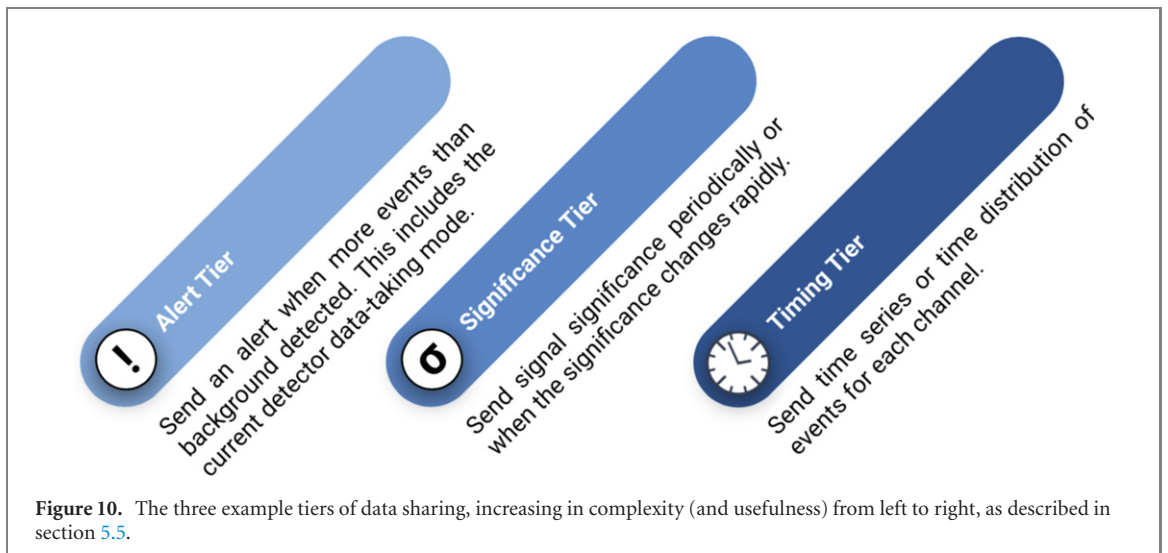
!

Alert Tier

Send an alert when more events than background detected. This includes the current detector data-taking mode.

σ

Significance Tier

Send signal significance periodically or when the significance changes rapidly.

Timing Tier

Send time series or time distribution of events for each channel.

**Figure 10.** The three example tiers of data sharing, increasing in complexity (and usefulness) from left to right, as described in section 5.5.